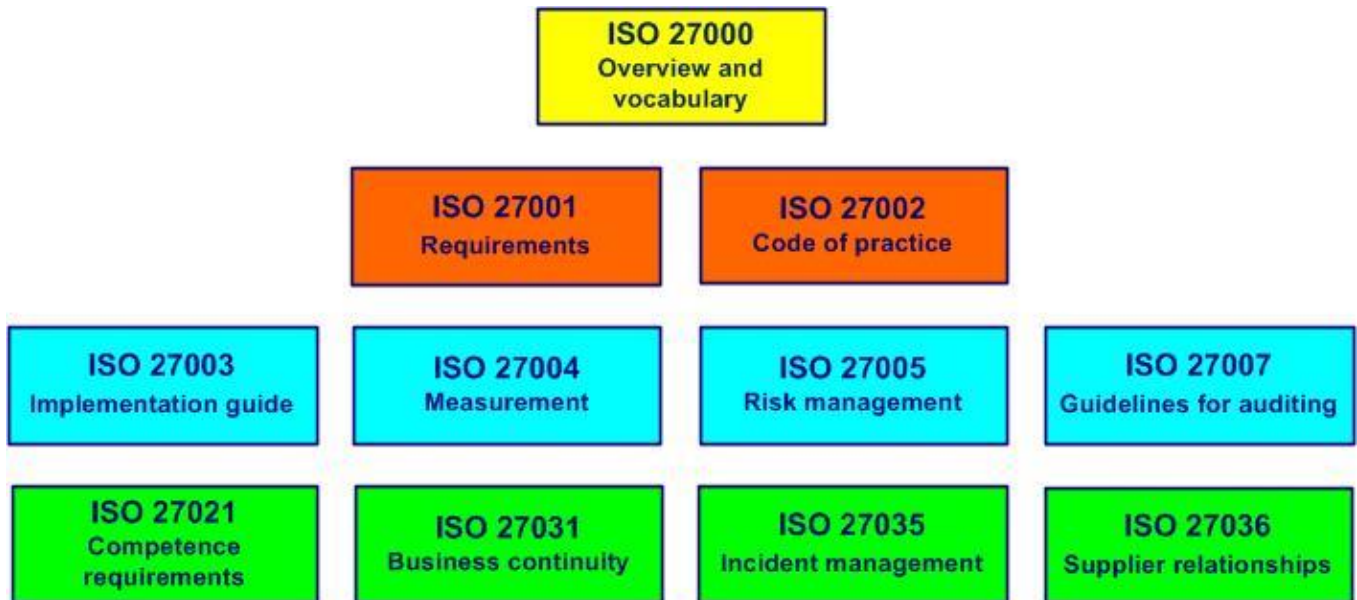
ISO 27000
Overview and vocabulary

ISO 27001
Requirements

ISO 27002
Code of practice

ISO 27003
Implementation guide

ISO 27004
Measurement

ISO 27005
Risk management

ISO 27007
Guidelines for auditing

ISO 27021
Competence requirements

ISO 27031
Business continuity

ISO 27035
Incident management

ISO 27036
Supplier relationships